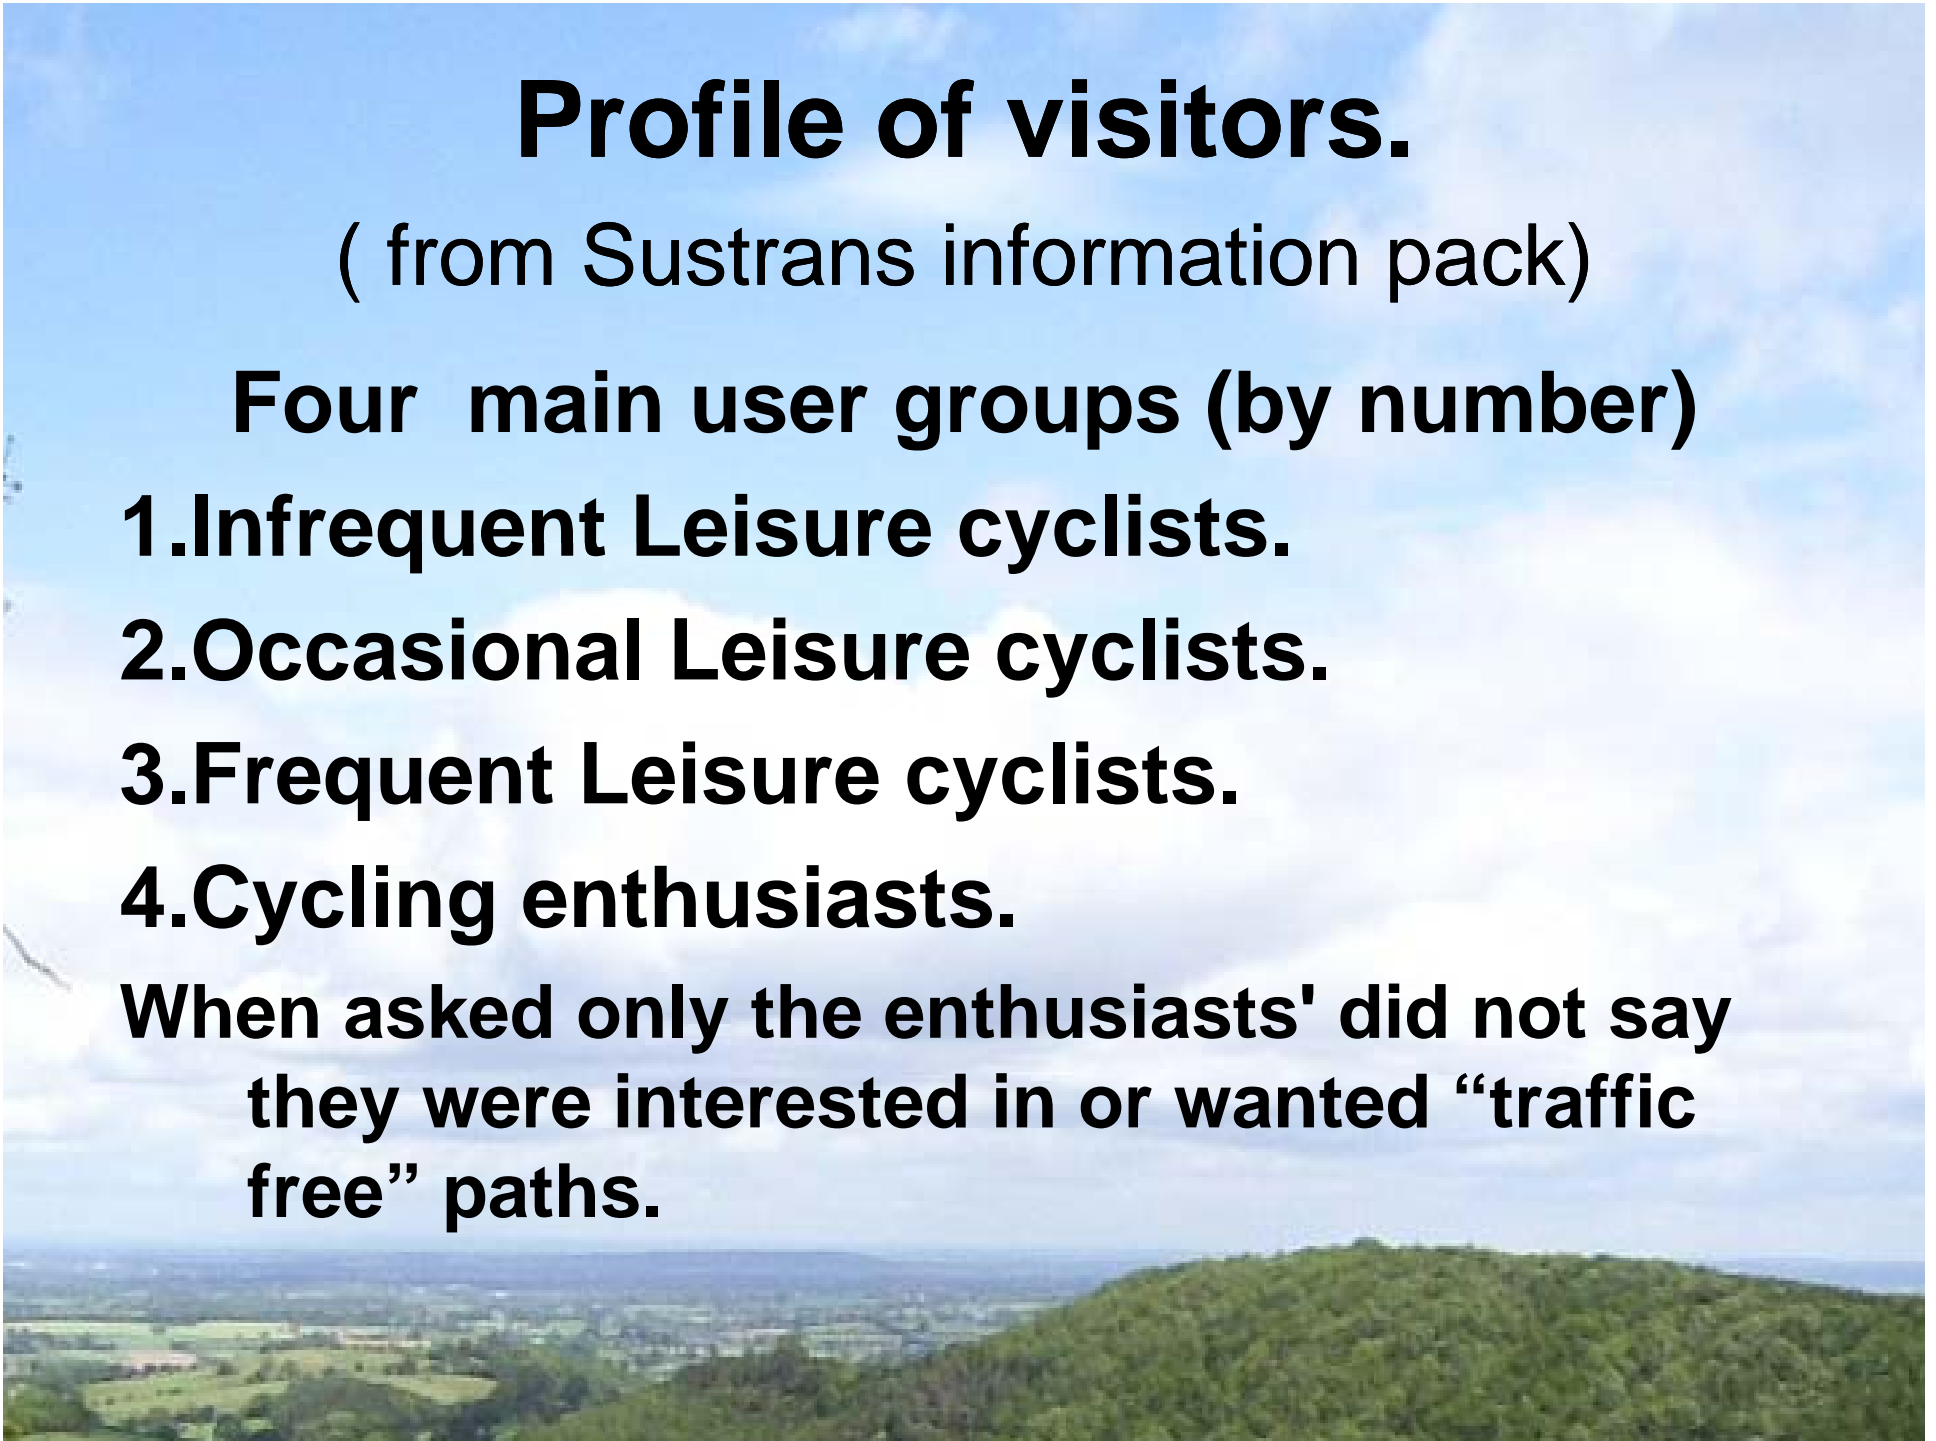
Profile of visitors.

( from Sustrans information pack)

Four main user groups (by number)

1.Infrequent Leisure cyclists.

2.Occasional Leisure cyclists.

3.Frequent Leisure cyclists.

4.Cycling enthusiasts.

When asked only the enthusiasts' did not say they were interested in or wanted “traffic free” paths.